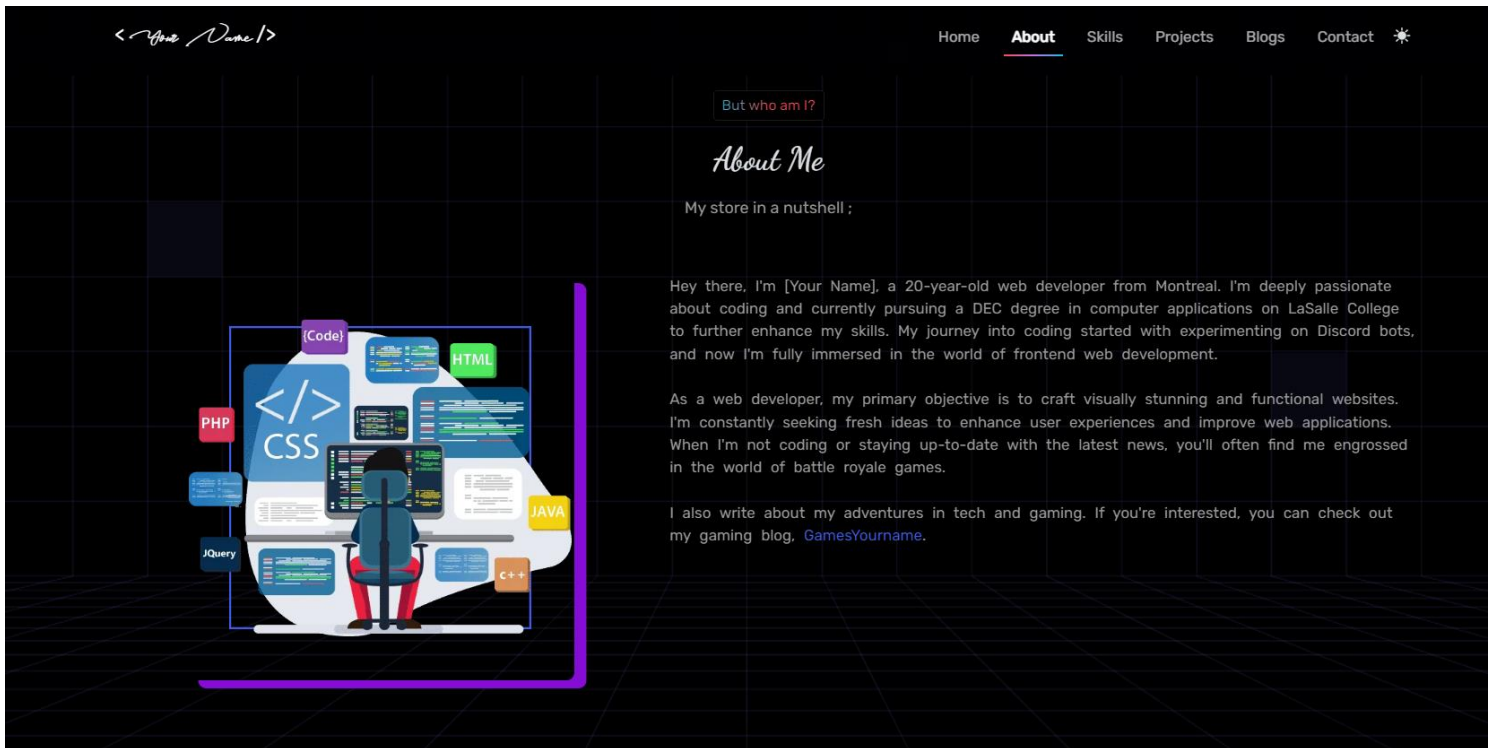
< Your Name />

Home About Skills Projects Blogs Contact

But who am I?

About Me

My store in a nutshell ;

Hey there, I'm [Your Name], a 20-year-old web developer from Montreal. I'm deeply passionate about coding and currently pursuing a DEC degree in computer applications on LaSalle College to further enhance my skills. My journey into coding started with experimenting on Discord bots, and now I'm fully immersed in the world of frontend web development.

As a web developer, my primary objective is to craft visually stunning and functional websites. I'm constantly seeking fresh ideas to enhance user experiences and improve web applications. When I'm not coding or staying up-to-date with the latest news, you'll often find me engrossed in the world of battle royale games.

I also write about my adventures in tech and gaming. If you're interested, you can check out my gaming blog, GamesYourname.

{Code}
HTML
</>
CSS
PHP
JAVA
JQuery
C++